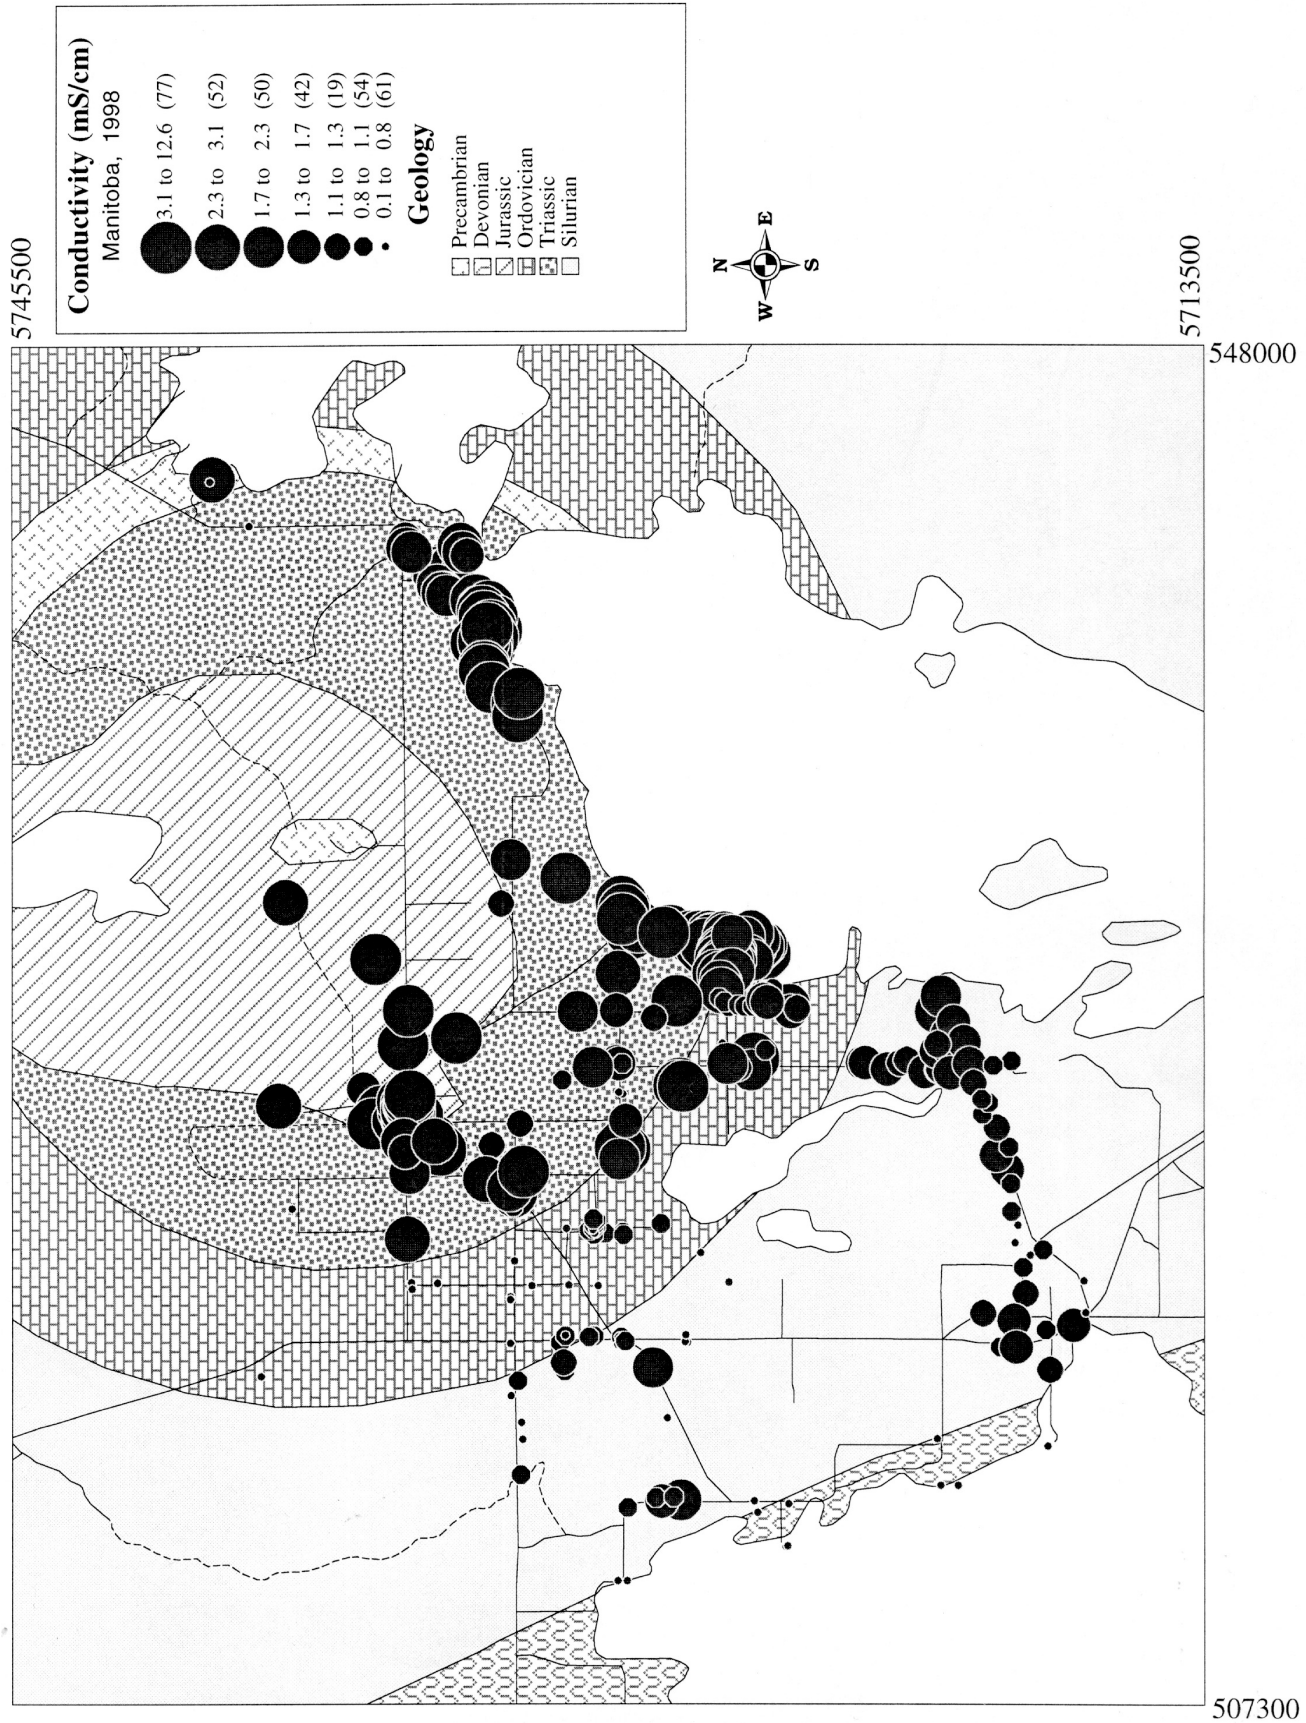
5745500

Conductivity (mS/cm)
Manitoba, 1998

3.1 to 12.6 (77)
2.3 to 3.1 (52)
1.7 to 2.3 (50)
1.3 to 1.7 (42)
1.1 to 1.3 (19)
0.8 to 1.1 (54)
0.1 to 0.8 (61)

Geology
Precambrian
Devonian
Jurassic
Ordovician
Triassic
Silurian

N
E
S
W

5713500

548000

507300